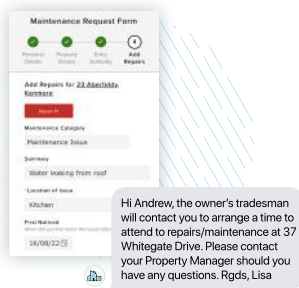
Maintenance Request Form

Personal Details
Property Details
Entry Authority
4
Add Repairs

Add Repairs for 23 Aberfeldy, Kenmore

Repair #1

Maintenance Category
Maintenance Issue

Summary
Water leaking from roof

Location of Issue
Kitchen

First Noticed
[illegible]
16/08/22

Hi Andrew, the owner's tradesman will contact you to arrange a time to attend to repairs/maintenance at 37 Whitegate Drive. Please contact your Property Manager should you have any questions. Rgds, Lisa